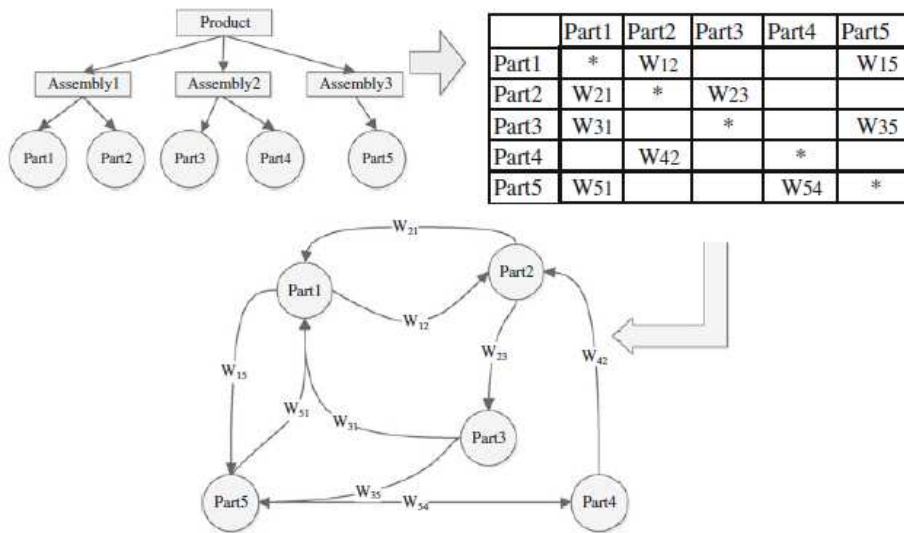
Product

Assembly1

Assembly2

Assembly3

Part1

Part2

Part3

Part4

Part5

| | Part1 | Part2 | Part3 | Part4 | Part5 |
|---|---|---|---|---|---|
| Part1 | * | W12 | | | W15 |
| Part2 | W21 | * | W23 | | |
| Part3 | W31 | | * | | W35 |
| Part4 | | W42 | | * | |
| Part5 | W51 | | | W54 | * |

$W_{21}$

Part1

Part2

$W_{12}$

$W_{23}$

$W_{42}$

$W_{15}$

$W_{51}$

$W_{31}$

Part3

Part5

$W_{35}$

$W_{54}$

Part4